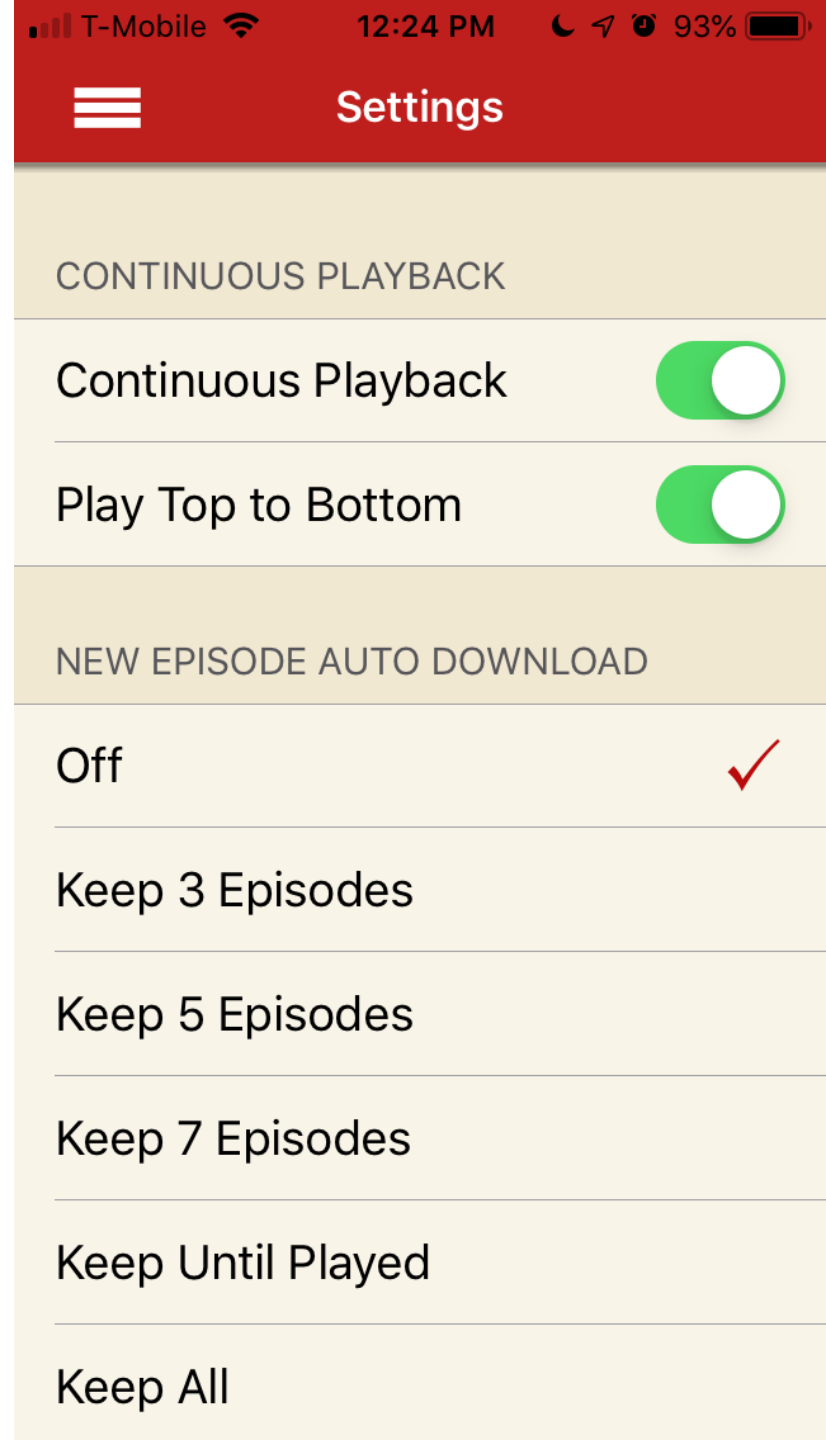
T-Mobile 12:24 PM 93%

Settings

CONTINUOUS PLAYBACK

Continuous Playback

Play Top to Bottom

NEW EPISODE AUTO DOWNLOAD

Off

Keep 3 Episodes

Keep 5 Episodes

Keep 7 Episodes

Keep Until Played

Keep All